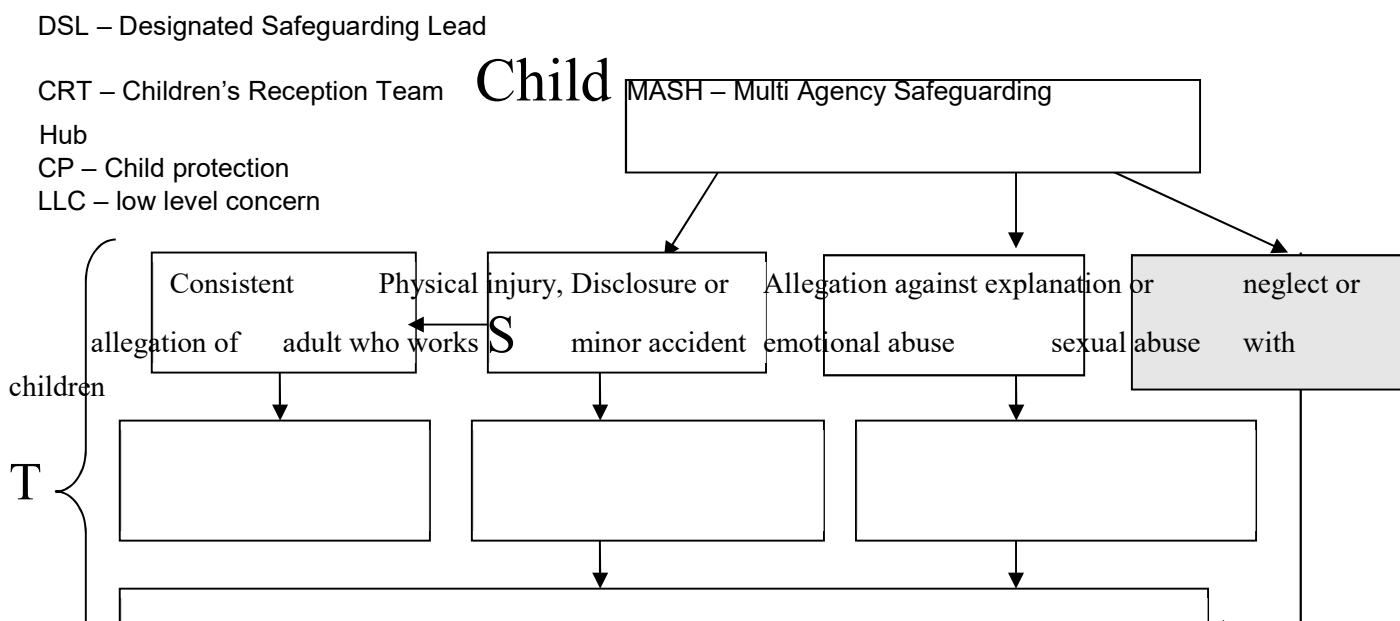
DSL – Designated Safeguarding Lead

CRT – Children's Reception Team

Child

MASH – Multi Agency Safeguarding Hub

CP – Child protection

LLC – low level concern

Consistent Physical injury, Disclosure or Allegation against explanation or neglect or allegation of adult who works S minor accident emotional abuse sexual abuse with children

T